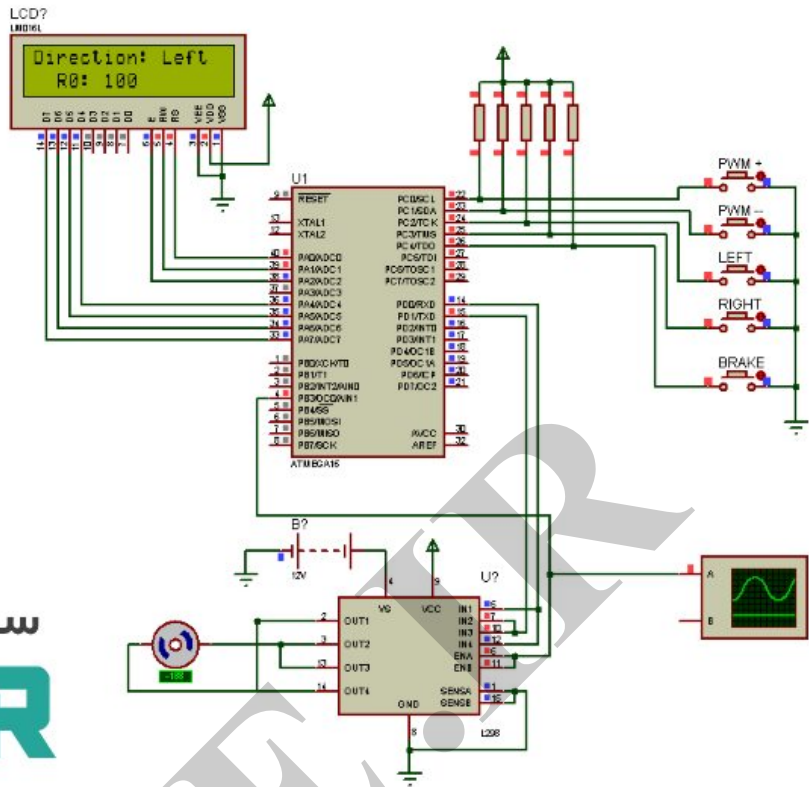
LCD?
LM016L

Direction: Left
R0: 100

D7 D6 D5 D4 D3 D2 D1 D0 E RW RS VEE VDD VSS

U1

RESET
XTAL1
XTAL2
PA0/ADC0
PA1/ADC1
PA2/ADC2
PA3/ADC3
PA4/ADC4
PA5/ADC5
PA6/ADC6
PA7/ADC7
PB0/XCK/T0
PB1/T1
PB2/INT2/AIN0
PB3/OC0/AIN1
PB4/SS
PB5/MOSI
PB6/MISO
PB7/SCK

PC0/SCL
PC1/SDA
PC2/TCK
PC3/TMS
PC4/TDO
PC5/TDI
PC6/TOSC1
PC7/TOSC2
PD0/RXD
PD1/TXD
PD2/INT0
PD3/INT1
PD4/OC1B
PD5/OC1A
PD6/ICP
PD7/OC2
AVCC
AREF

ATMEGA16

PWM +
PWM –
LEFT
RIGHT
BRAKE

B?
12V

U?
VS VCC
OUT1
OUT2
OUT3
OUT4
IN1
IN2
IN3
IN4
ENA
ENB
SENSA
SENSB
GND
L298

A
B